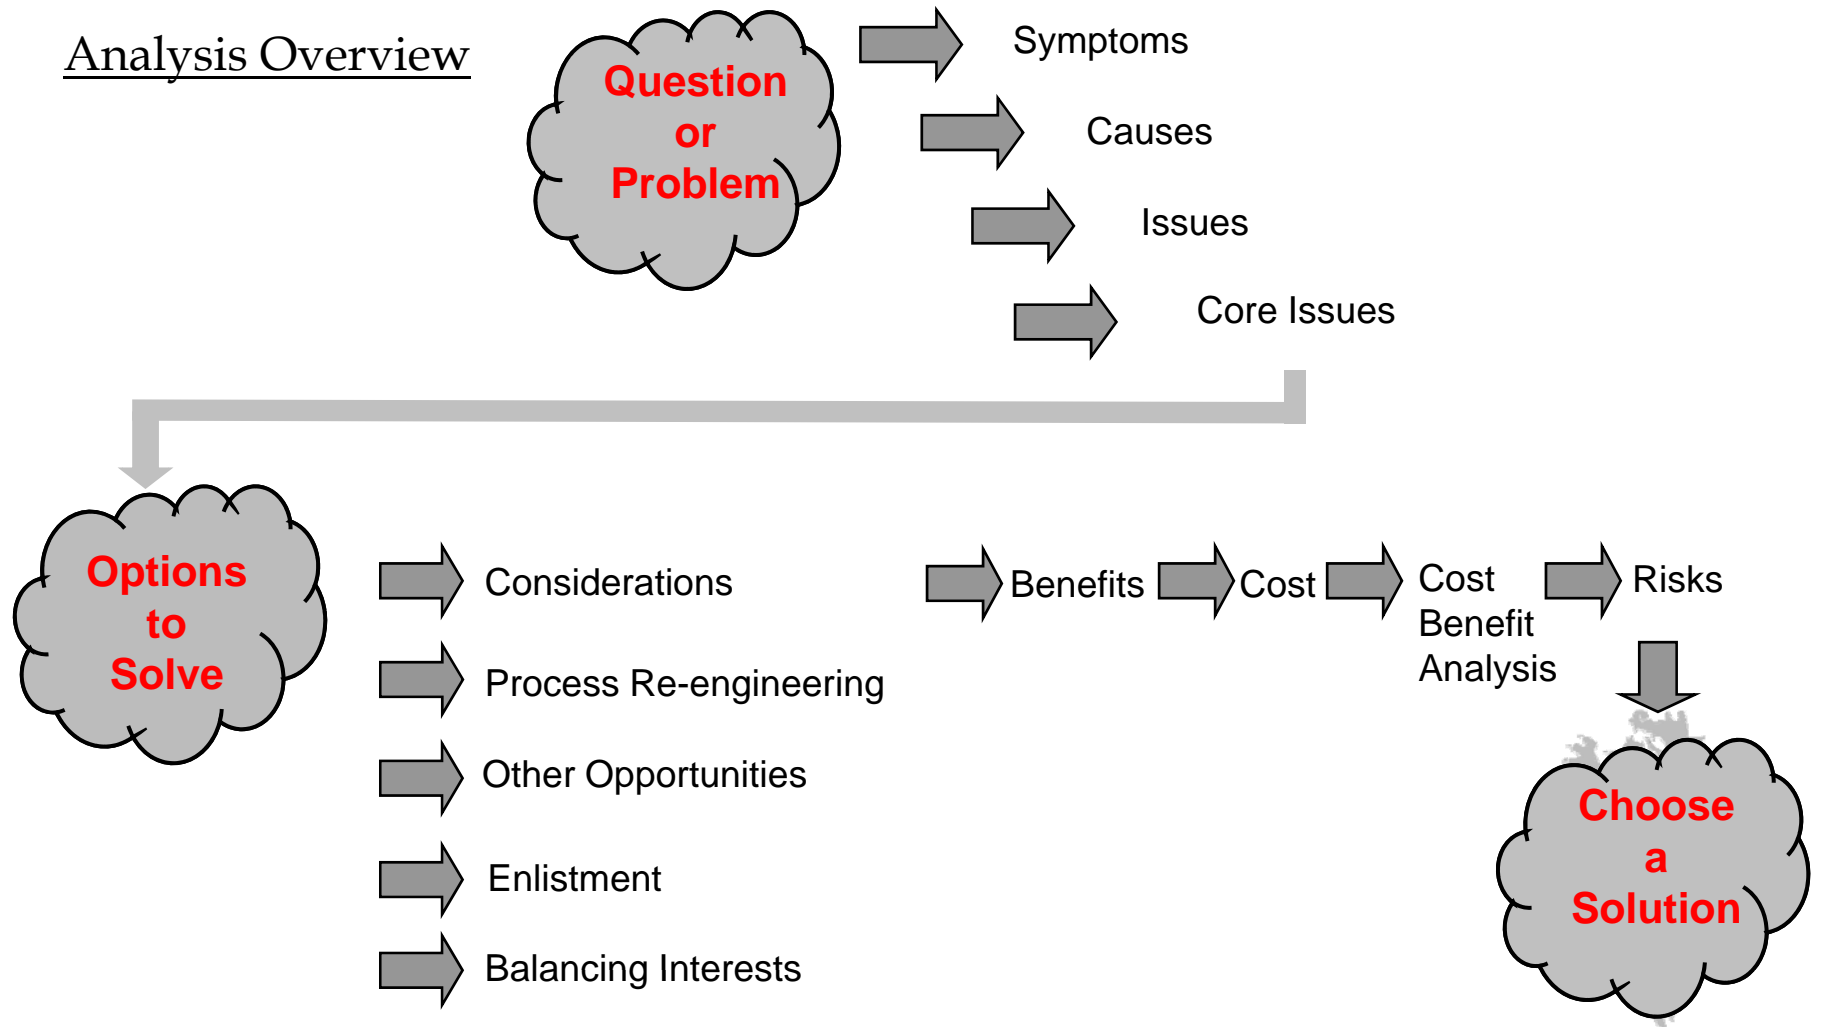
Analysis Overview

Question or Problem

Symptoms

Causes

Issues

Core Issues

Options to Solve

Considerations

Process Re-engineering

Other Opportunities

Enlistment

Balancing Interests

Benefits

Cost

Cost Benefit Analysis

Risks

Choose a Solution